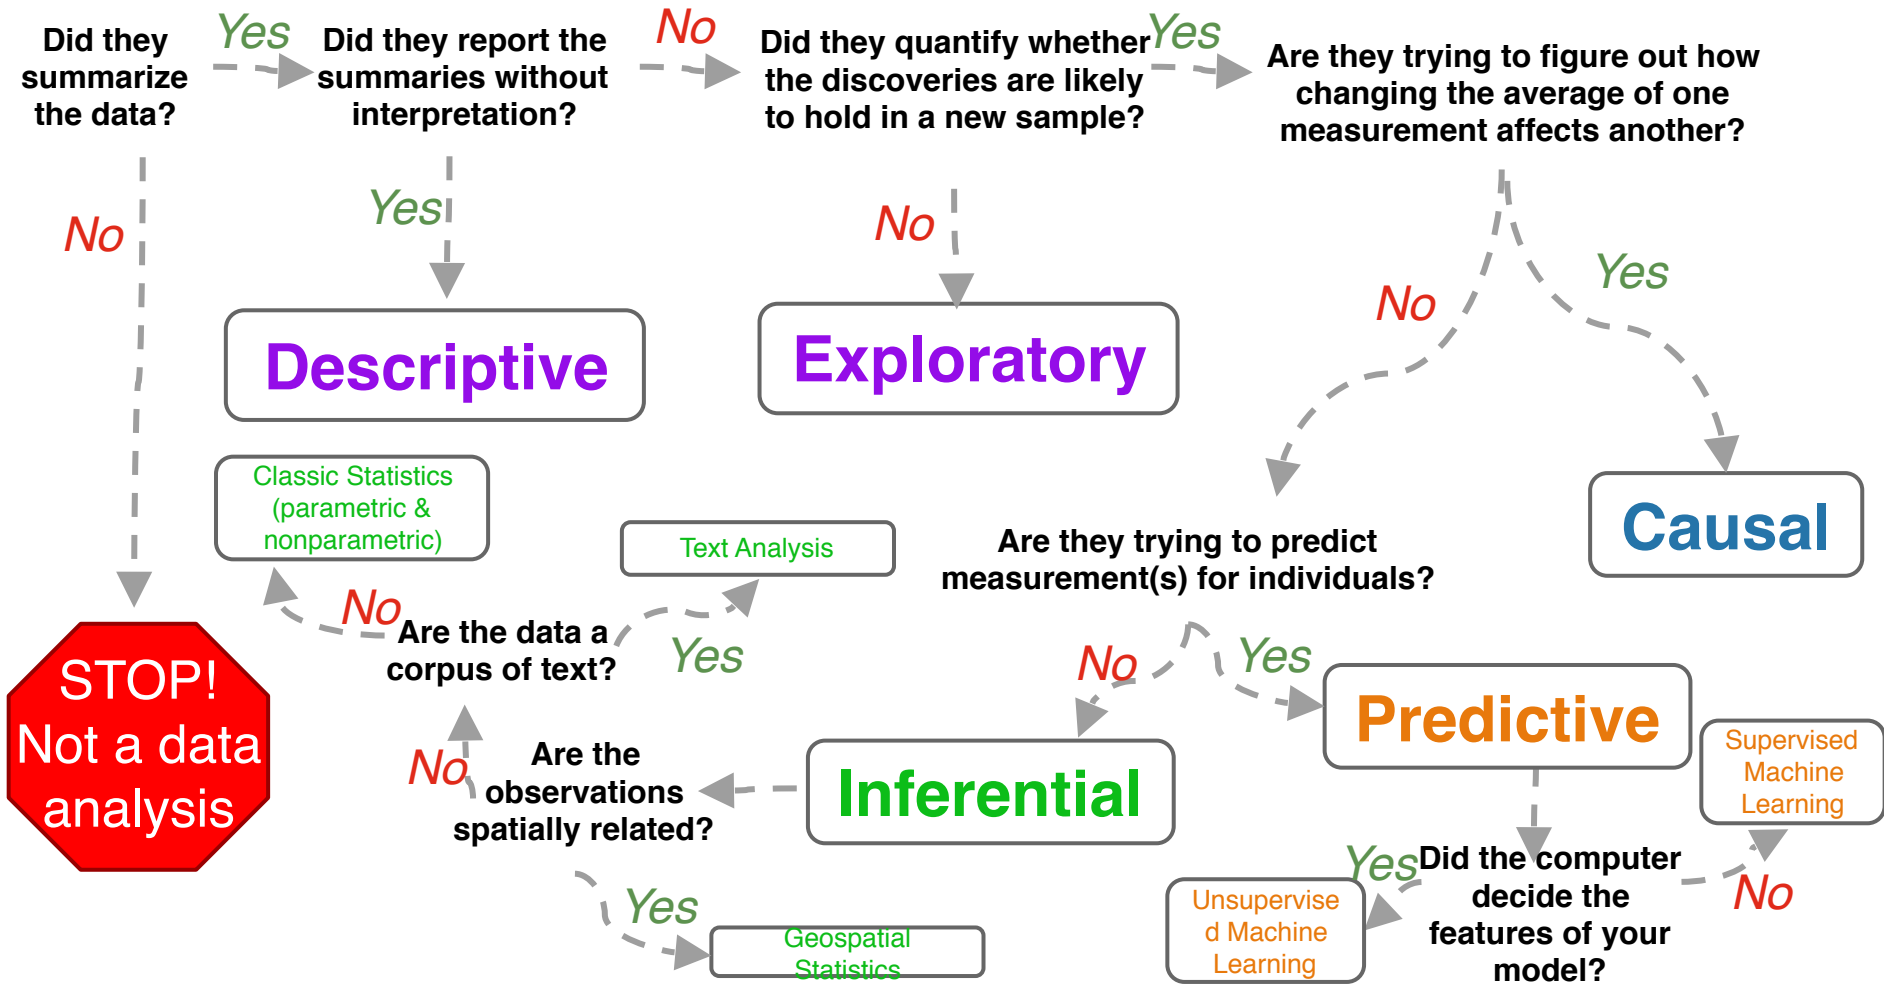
Did they summarize the data?

Yes

Did they report the summaries without interpretation?

No

Did they quantify whether the discoveries are likely to hold in a new sample?

Yes

Are they trying to figure out how changing the average of one measurement affects another?

No

Yes

No

Yes

No

Descriptive

Exploratory

Causal

Classic Statistics (parametric & nonparametric)

Text Analysis

Are they trying to predict measurement(s) for individuals?

No

Are the data a corpus of text?

Yes

No

Yes

STOP! Not a data analysis

Predictive

Supervised Machine Learning

No

Are the observations spatially related?

Inferential

Yes

Did the computer decide the features of your model?

No

Unsupervised Machine Learning

Yes

Geospatial Statistics